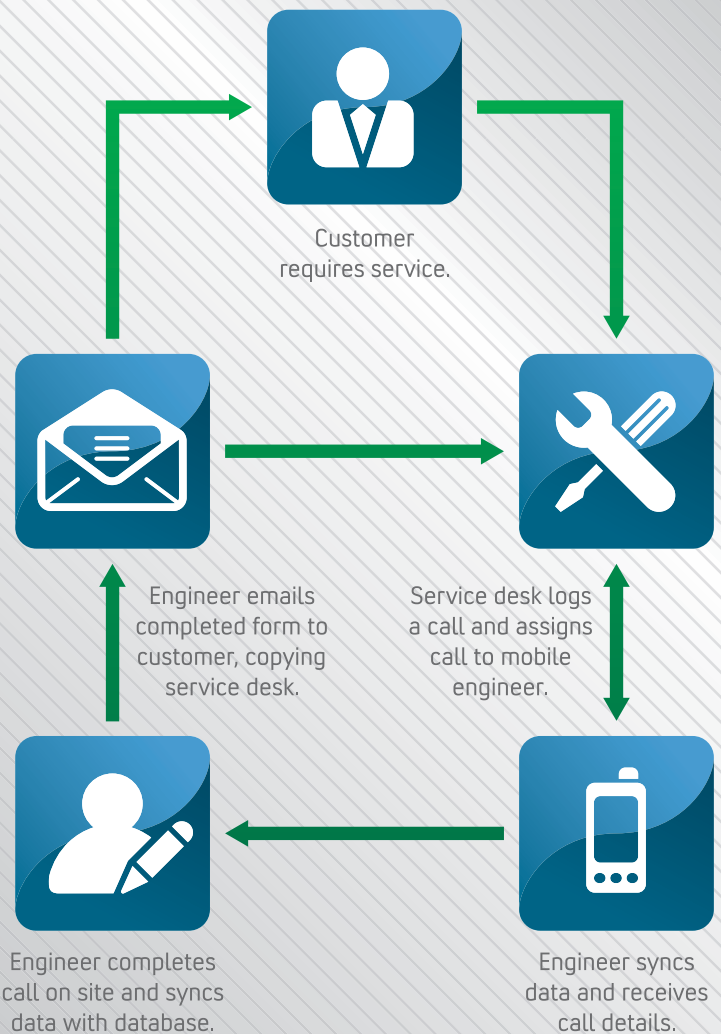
Customer requires service.

Engineer emails completed form to customer, copying service desk.

Service desk logs a call and assigns call to mobile engineer.

Engineer completes call on site and syncs data with database.

Engineer syncs data and receives call details.